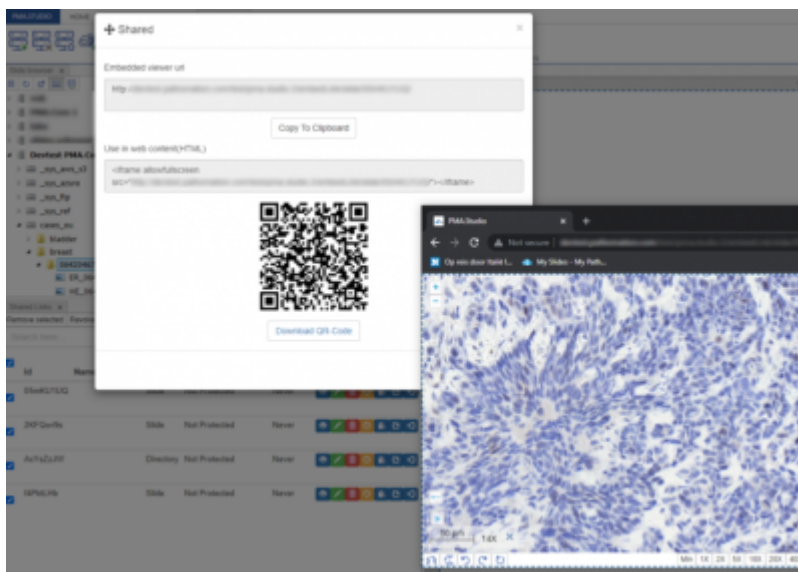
PMA.STUDIO HOME

Shared

Embedded viewer url

http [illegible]

Copy To Clipboard

Use in web content(HTML)

<iframe allowfullscreen src="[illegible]"></iframe>

Download QR Code

Slide browser

Devtest PMA.Co

_sys_aws_s3

_sys_azure

_sys_ftp

_sys_ref

cases_su

bladder

breast

Shared Links

Remove selected

Id

Name

SSeKG1UQ

Slide Not Protected Never

2KFQsrfb

Slide Not Protected Never

AoYaZuNf

Directory Not Protected Never

fdPkLHb

Slide Not Protected Never

PMA.Studio

Not secure

Op reis door Valid t...

My Slides - My Path...

14X

Min 1X 2X 5X 10X 20X 40X